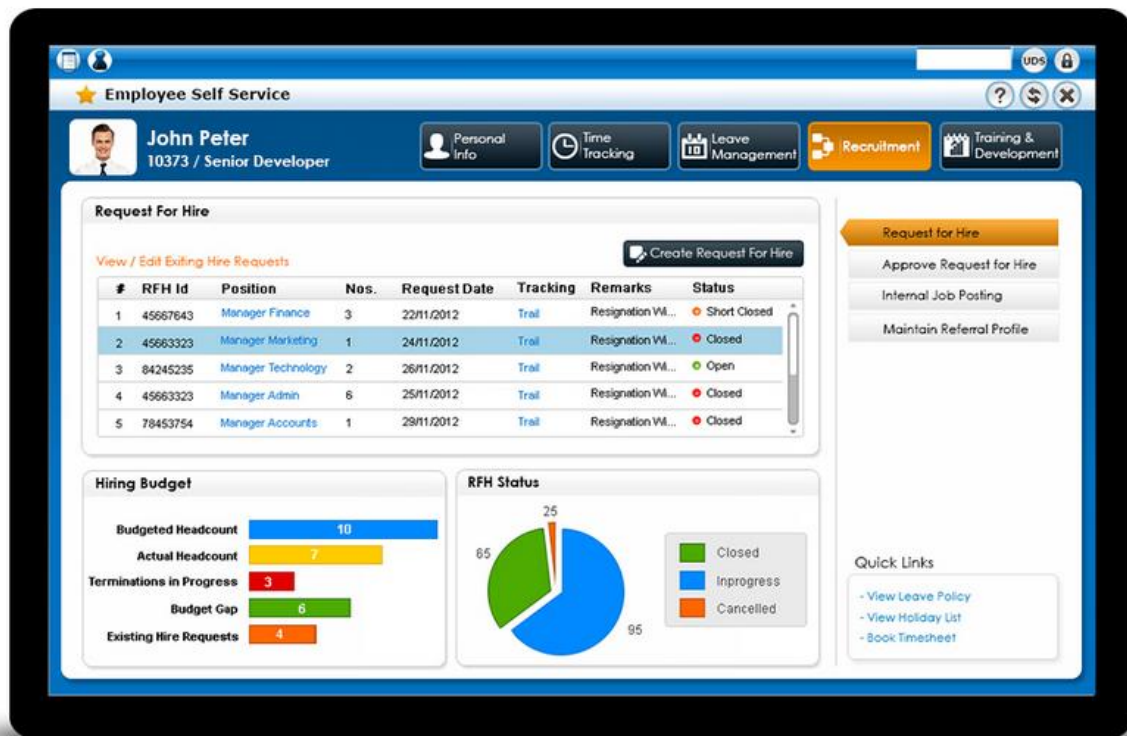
UDS

Employee Self Service

John Peter
10373 / Senior Developer

Personal Info
Time Tracking
Leave Management
Recruitment
Training & Development

Request For Hire

View / Edit Exiting Hire Requests

Create Request For Hire

| # | RFH Id | Position | Nos. | Request Date | Tracking | Remarks | Status |
|---|---|---|---|---|---|---|---|
| 1 | 45667643 | Manager Finance | 3 | 22/11/2012 | Trail | Resignation Wi... | Short Closed |
| 2 | 45663323 | Manager Marketing | 1 | 24/11/2012 | Trail | Resignation Wi... | Closed |
| 3 | 84245235 | Manager Technology | 2 | 26/11/2012 | Trail | Resignation Wi... | Open |
| 4 | 45663323 | Manager Admin | 6 | 25/11/2012 | Trail | Resignation Wi... | Closed |
| 5 | 78453754 | Manager Accounts | 1 | 29/11/2012 | Trail | Resignation Wi... | Closed |

Request for Hire
Approve Request for Hire
Internal Job Posting
Maintain Referral Profile

Hiring Budget

Budgeted Headcount 10
Actual Headcount 7
Terminations in Progress 3
Budget Gap 6
Existing Hire Requests 4

RFH Status

25
65
95

Closed
Inprogress
Cancelled

Quick Links
- View Leave Policy
- View Holiday List
- Book Timesheet